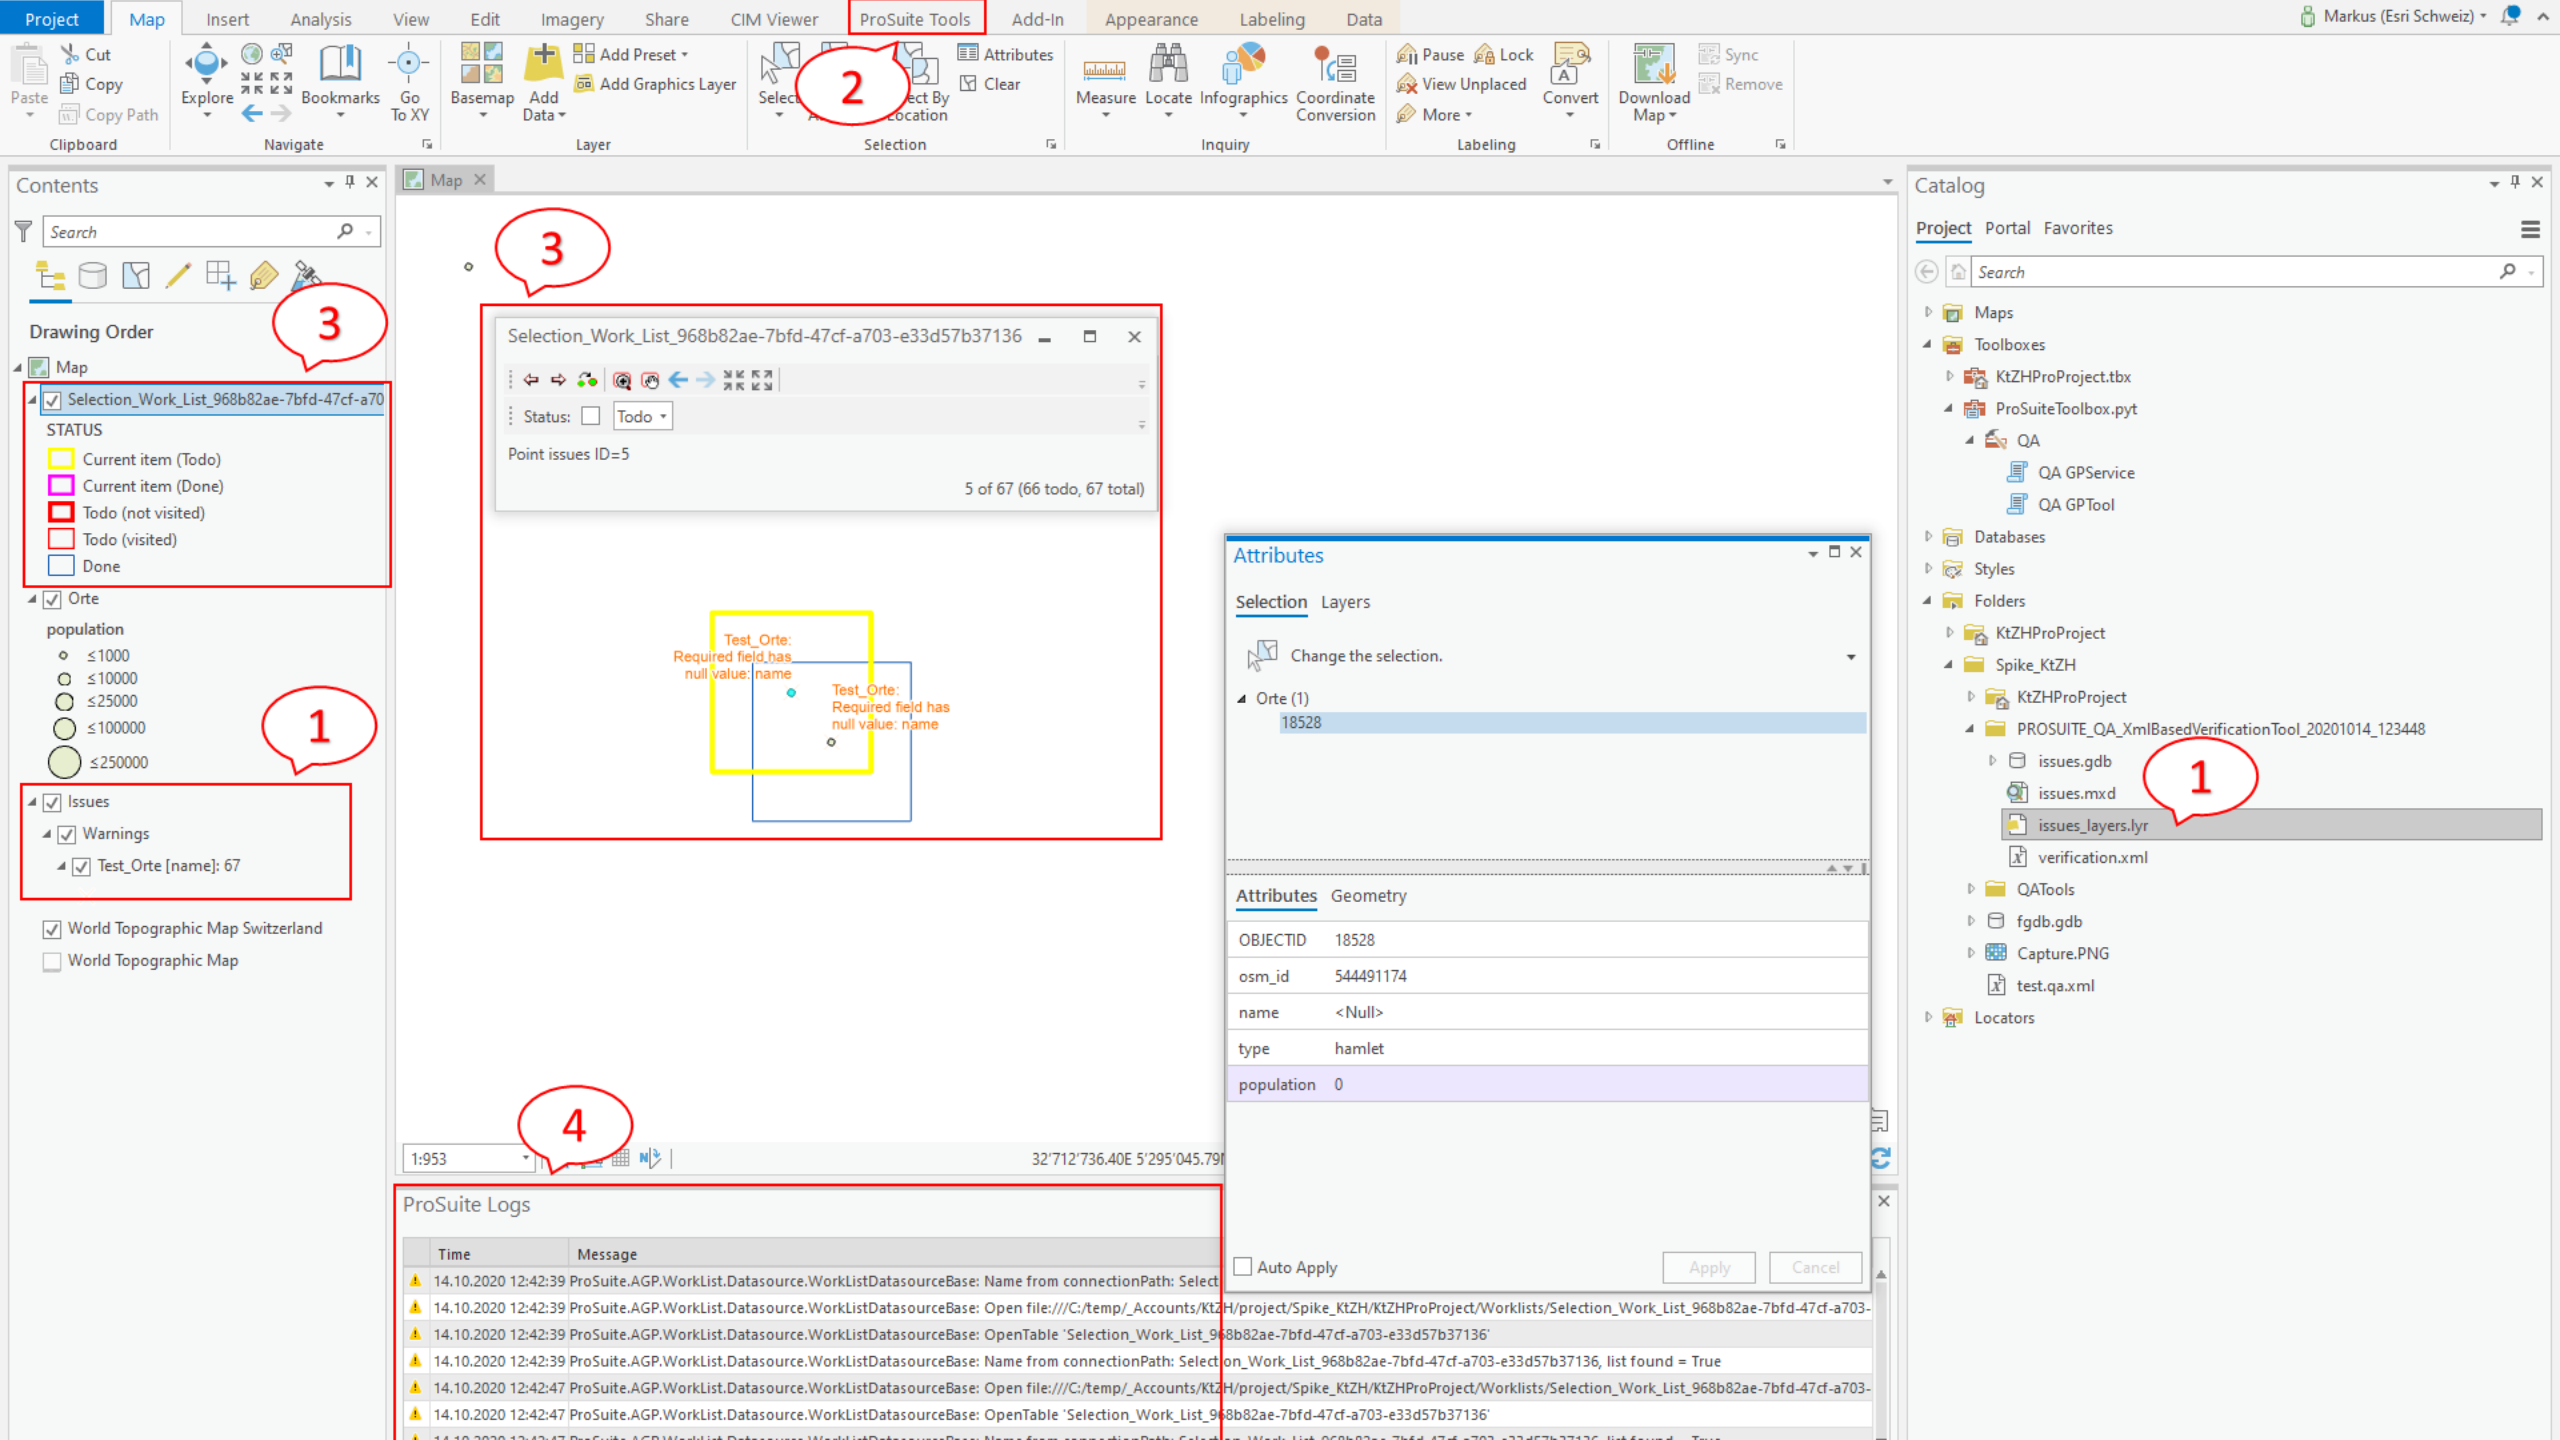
Project Map Insert Analysis View Edit Imagery Share CIM Viewer ProSuite Tools Add-In Appearance Labeling Data

Markus (Esri Schweiz)

Paste Cut Copy Copy Path Clipboard
Explore Bookmarks Go To XY Navigate
Basemap Add Data Add Preset Add Graphics Layer Layer
Select 2 Select By Location Attributes Clear Selection
Measure Locate Infographics Coordinate Conversion Inquiry
Pause Lock View Unplaced More Convert Labeling
Download Map Sync Remove Offline

Contents
Search
3
Drawing Order
Map
Selection_Work_List_968b82ae-7bfd-47cf-a70
STATUS
Current item (Todo)
Current item (Done)
Todo (not visited)
Todo (visited)
Done
Orte
population
≤1000
≤10000
≤25000
≤100000
≤250000
1
Issues
Warnings
Test_Orte [name]: 67
World Topographic Map Switzerland
World Topographic Map

Map
3
Selection_Work_List_968b82ae-7bfd-47cf-a703-e33d57b37136
Status: Todo
Point issues ID=5
5 of 67 (66 todo, 67 total)

Test_Orte: Required field has null value: name
Test_Orte: Required field has null value: name

1:953
4
32'712'736.40E 5'295'045.79N

ProSuite Logs
| | Time | Message |
|---|---|---|
| ⚠ | 14.10.2020 12:42:39 | ProSuite.AGP.WorkList.Datasource.WorkListDatasourceBase: Name from connectionPath: Select |
| ⚠ | 14.10.2020 12:42:39 | ProSuite.AGP.WorkList.Datasource.WorkListDatasourceBase: Open file:///C:/temp/_Accounts/KtZH/project/Spike_KtZH/KtZHProProject/Worklists/Selection_Work_List_968b82ae-7bfd-47cf-a703- |
| ⚠ | 14.10.2020 12:42:39 | ProSuite.AGP.WorkList.Datasource.WorkListDatasourceBase: OpenTable 'Selection_Work_List_968b82ae-7bfd-47cf-a703-e33d57b37136' |
| ⚠ | 14.10.2020 12:42:39 | ProSuite.AGP.WorkList.Datasource.WorkListDatasourceBase: Name from connectionPath: Selection_Work_List_968b82ae-7bfd-47cf-a703-e33d57b37136, list found = True |
| ⚠ | 14.10.2020 12:42:47 | ProSuite.AGP.WorkList.Datasource.WorkListDatasourceBase: Open file:///C:/temp/_Accounts/KtZH/project/Spike_KtZH/KtZHProProject/Worklists/Selection_Work_List_968b82ae-7bfd-47cf-a703- |
| ⚠ | 14.10.2020 12:42:47 | ProSuite.AGP.WorkList.Datasource.WorkListDatasourceBase: OpenTable 'Selection_Work_List_968b82ae-7bfd-47cf-a703-e33d57b37136' |

Attributes
Selection Layers
Change the selection.
Orte (1)
18528
Attributes Geometry
| OBJECTID | 18528 |
|---|---|
| osm_id | 544491174 |
| name | <Null> |
| type | hamlet |
| population | 0 |
Auto Apply Apply Cancel

Catalog
Project Portal Favorites
Search
Maps
Toolboxes
KtZHProProject.tbx
ProSuiteToolbox.pyt
QA
QA GPService
QA GPTool
Databases
Styles
Folders
KtZHProProject
Spike_KtZH
KtZHProProject
PROSUITE_QA_XmlBasedVerificationTool_20201014_123448
issues.gdb
1
issues.mxd
issues_layers.lyr
verification.xml
QATools
fgdb.gdb
Capture.PNG
test.qa.xml
Locators